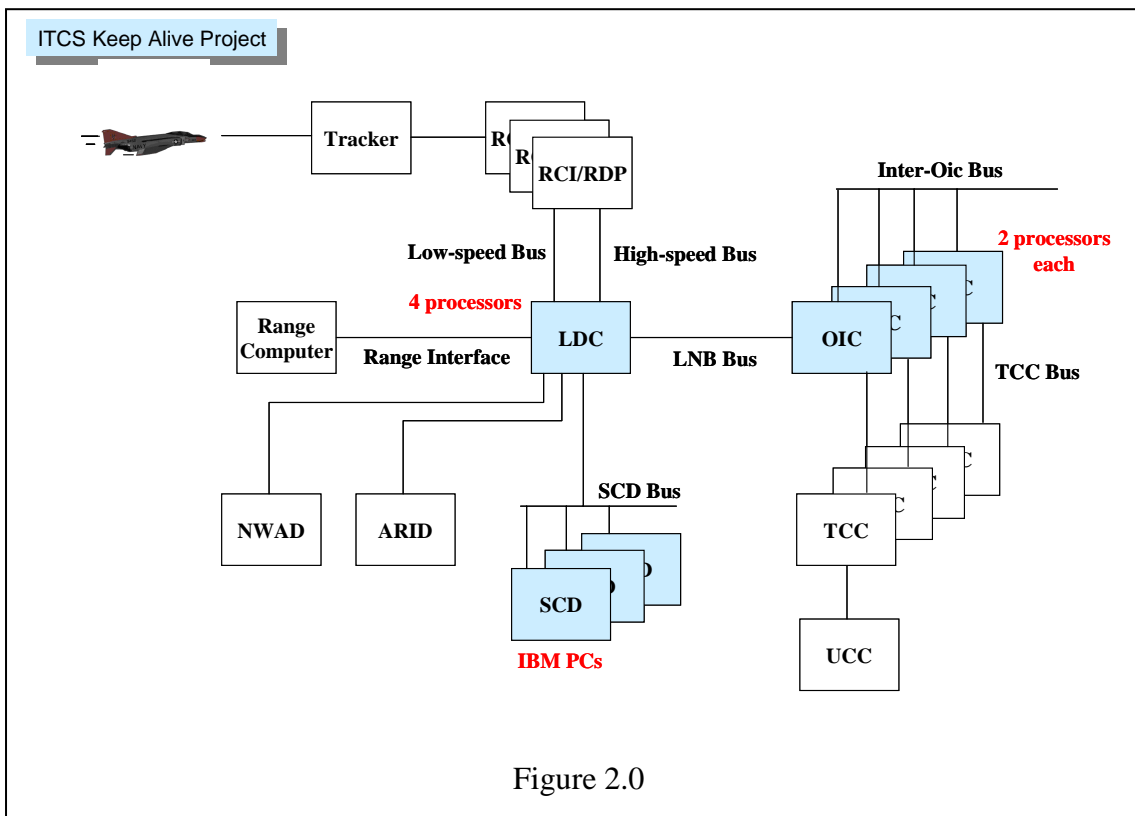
ITCS Keep Alive Project

Tracker

RCI/RDP

Inter-Oic Bus

Low-speed Bus

High-speed Bus

2 processors each

4 processors

Range Computer

Range Interface

LDC

LNB Bus

OIC

TCC Bus

NWAD

ARID

SCD Bus

SCD

IBM PCs

TCC

UCC

Figure 2.0